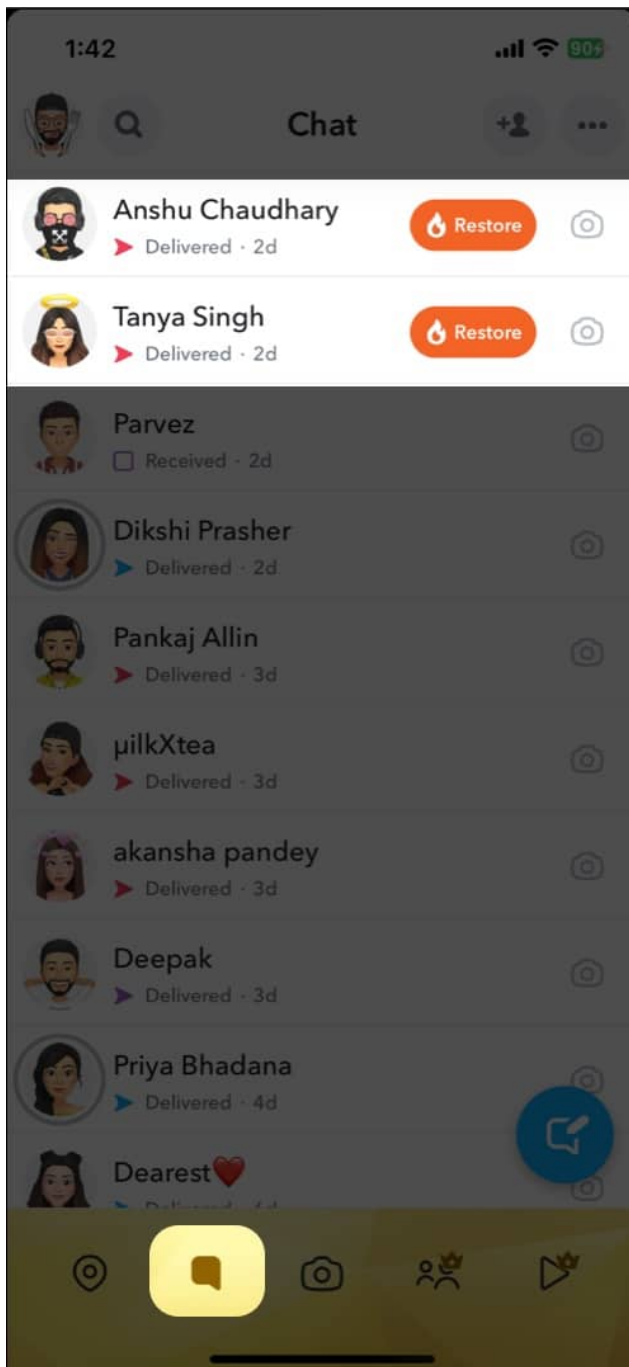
1:42

90+

Chat

Anshu Chaudhary
Delivered · 2d
Restore

Tanya Singh
Delivered · 2d
Restore

Parvez
Received · 2d

Dikshi Prasher
Delivered · 2d

Pankaj Allin
Delivered · 3d

µilkXtea
Delivered · 3d

akansha pandey
Delivered · 3d

Deepak
Delivered · 3d

Priya Bhadana
Delivered · 4d

Dearest❤️
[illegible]